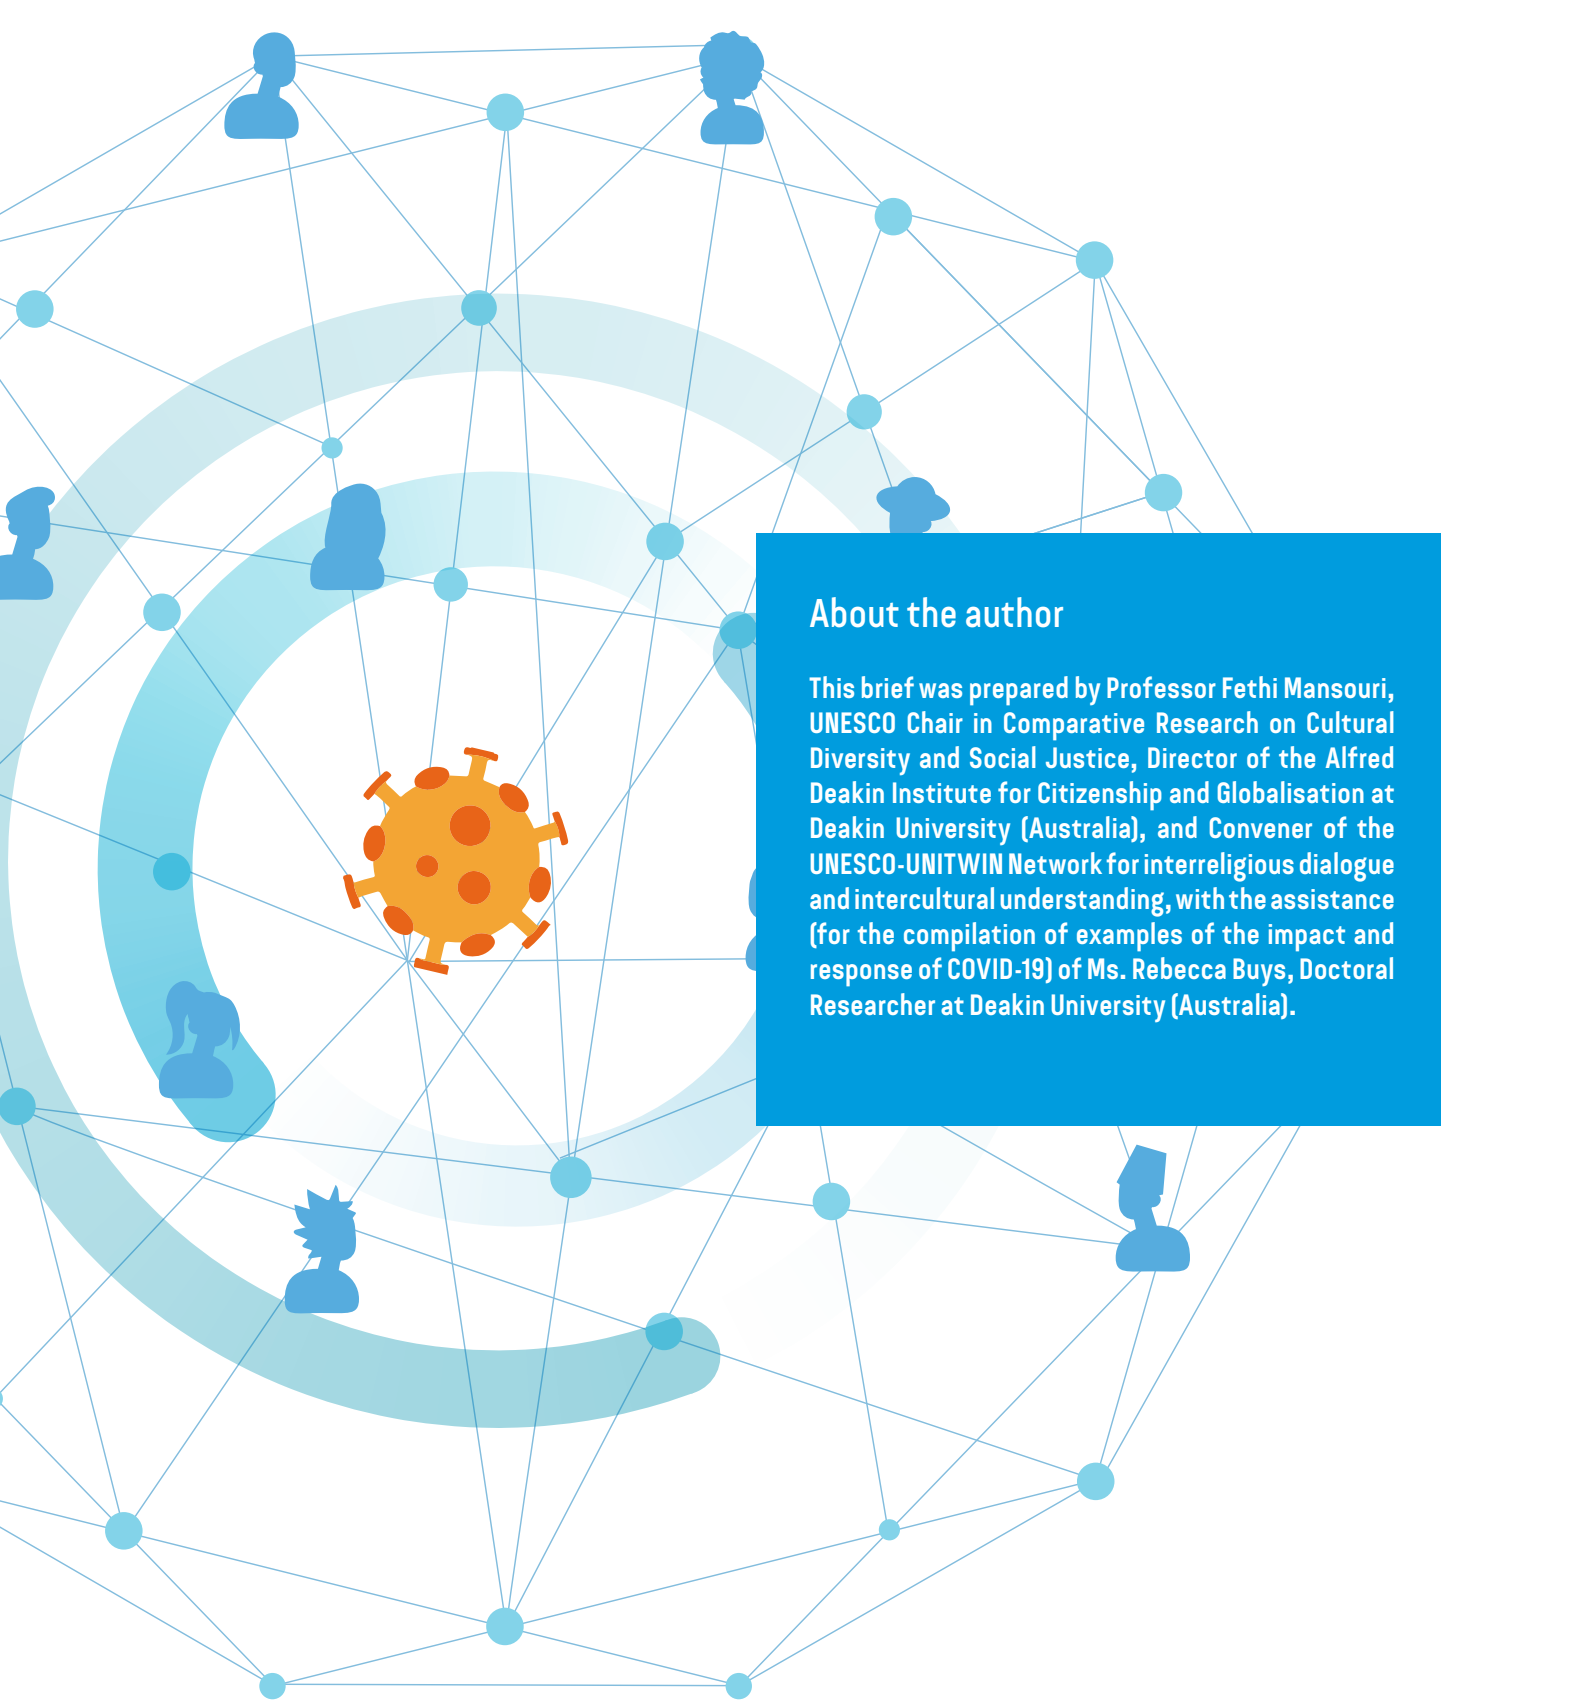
About the author

This brief was prepared by Professor Fethi Mansouri, UNESCO Chair in Comparative Research on Cultural Diversity and Social Justice, Director of the Alfred Deakin Institute for Citizenship and Globalisation at Deakin University (Australia), and Convener of the UNESCO-UNITWIN Network for interreligious dialogue and intercultural understanding, with the assistance (for the compilation of examples of the impact and response of COVID-19) of Ms. Rebecca Buys, Doctoral Researcher at Deakin University (Australia).